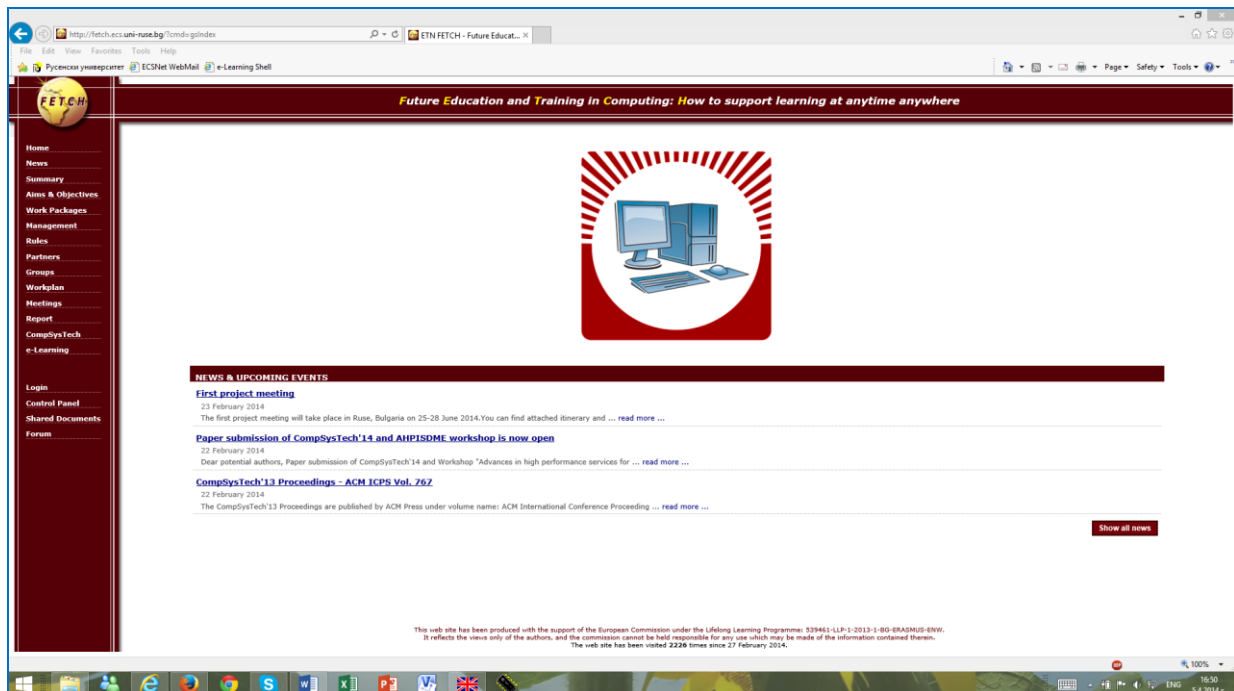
http://fetch.ecs.uni-ruse.bg/?cmd=gsIndex
ETN FETCH - Future Educat... ×
File Edit View Favorites Tools Help
Русенски университет ECSNet WebMail e-Learning Shell
Page ▾ Safety ▾ Tools ▾

FETCH
Future Education and Training in Computing: How to support learning at anytime anywhere

Home
News
Summary
Aims & Objectives
Work Packages
Management
Rules
Partners
Groups
Workplan
Meetings
Report
CompSysTech
e-Learning

Login
Control Panel
Shared Documents
Forum

NEWS & UPCOMING EVENTS

First project meeting
23 February 2014
The first project meeting will take place in Ruse, Bulgaria on 25-28 June 2014.You can find attached itinerary and ... read more ...

Paper submission of CompSysTech'14 and AHPISDME workshop is now open
22 February 2014
Dear potential authors, Paper submission of CompSysTech'14 and Workshop "Advances in high performance services for ... read more ...

CompSysTech'13 Proceedings - ACM ICPS Vol. 767
22 February 2014
The CompSysTech'13 Proceedings are published by ACM Press under volume name: ACM International Conference Proceeding ... read more ...

Show all news

This web site has been produced with the support of the European Commission under the Lifelong Learning Programme: 539461-LLP-1-2013-1-BG-ERASMUS-ENW.
It reflects the views only of the authors, and the commission cannot be held responsible for any use which may be made of the information contained therein.
The web site has been visited 2226 times since 27 February 2014.

100%
ENG 16:50 5.4.2014